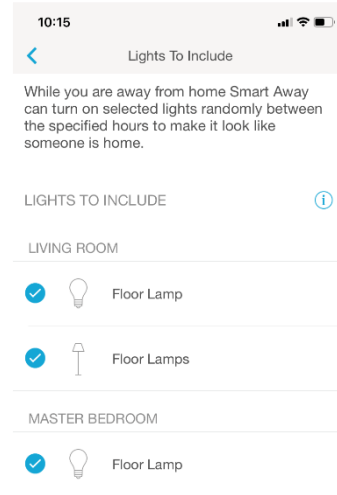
10:15

Lights To Include

While you are away from home Smart Away can turn on selected lights randomly between the specified hours to make it look like someone is home.

LIGHTS TO INCLUDE

LIVING ROOM

Floor Lamp

Floor Lamps

MASTER BEDROOM

Floor Lamp